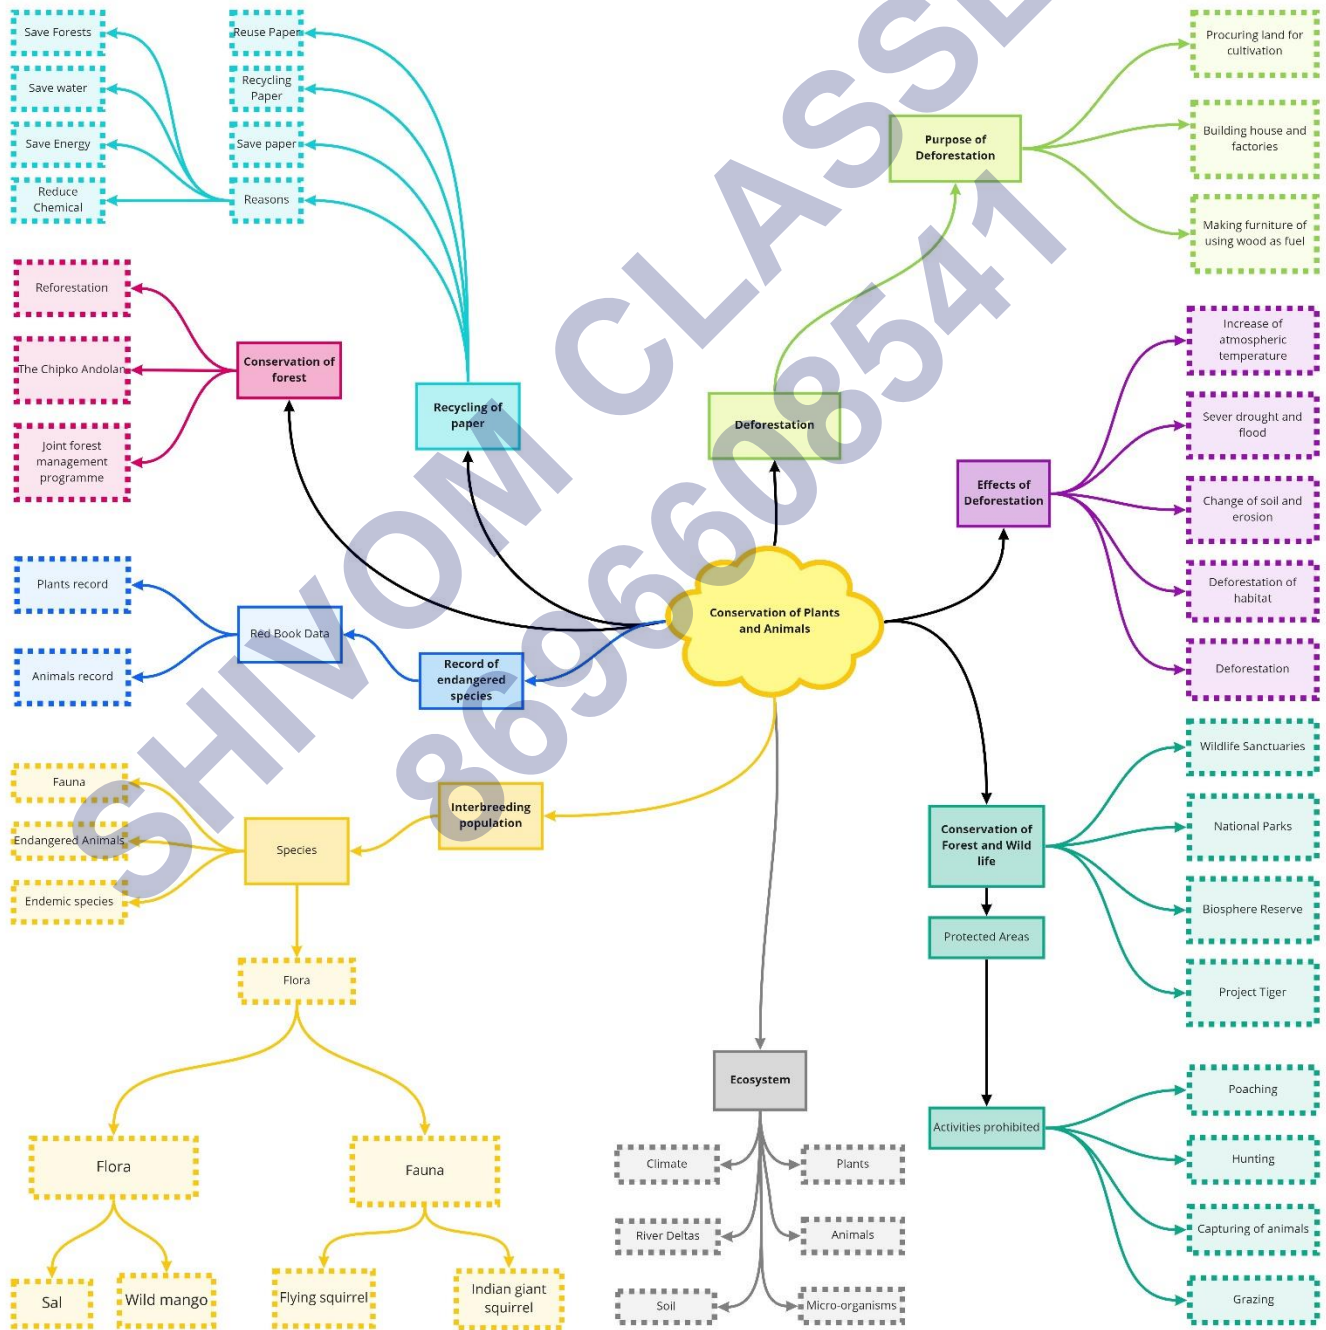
Save Forests

Save water

Save Energy

Reduce Chemical

Reuse Paper

Recycling Paper

Save paper

Reasons

Procuring land for cultivation

Building house and factories

Making furniture of using wood as fuel

Purpose of Deforestation

Reforestation

The Chipko Andolan

Joint forest management programme

Conservation of forest

Recycling of paper

Deforestation

Increase of atmospheric temperature

Sever drought and flood

Change of soil and erosion

Deforestation of habitat

Deforestation

Effects of Deforestation

Conservation of Plants and Animals

Plants record

Animals record

Red Book Data

Record of endangered species

Fauna

Endangered Animals

Endemic species

Species

Interbreeding population

Wildlife Sanctuaries

National Parks

Biosphere Reserve

Project Tiger

Conservation of Forest and Wild life

Protected Areas

Flora

Flora

Fauna

Sal

Wild mango

Flying squirrel

Indian giant squirrel

Ecosystem

Climate

Plants

River Deltas

Animals

Soil

Micro-organisms

Activities prohibited

Poaching

Hunting

Capturing of animals

Grazing

SHIVOM CLASSES 8696608541